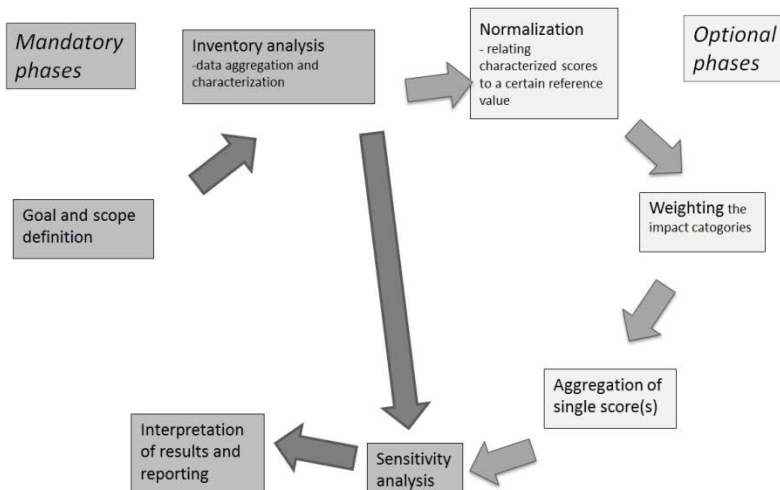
Mandatory phases

Inventory analysis
-data aggregation and characterization

Normalization
- relating characterized scores to a certain reference value

Optional phases

Goal and scope definition

Weighting the impact catogories

Aggregation of single score(s)

Interpretation of results and reporting

Sensitivity analysis